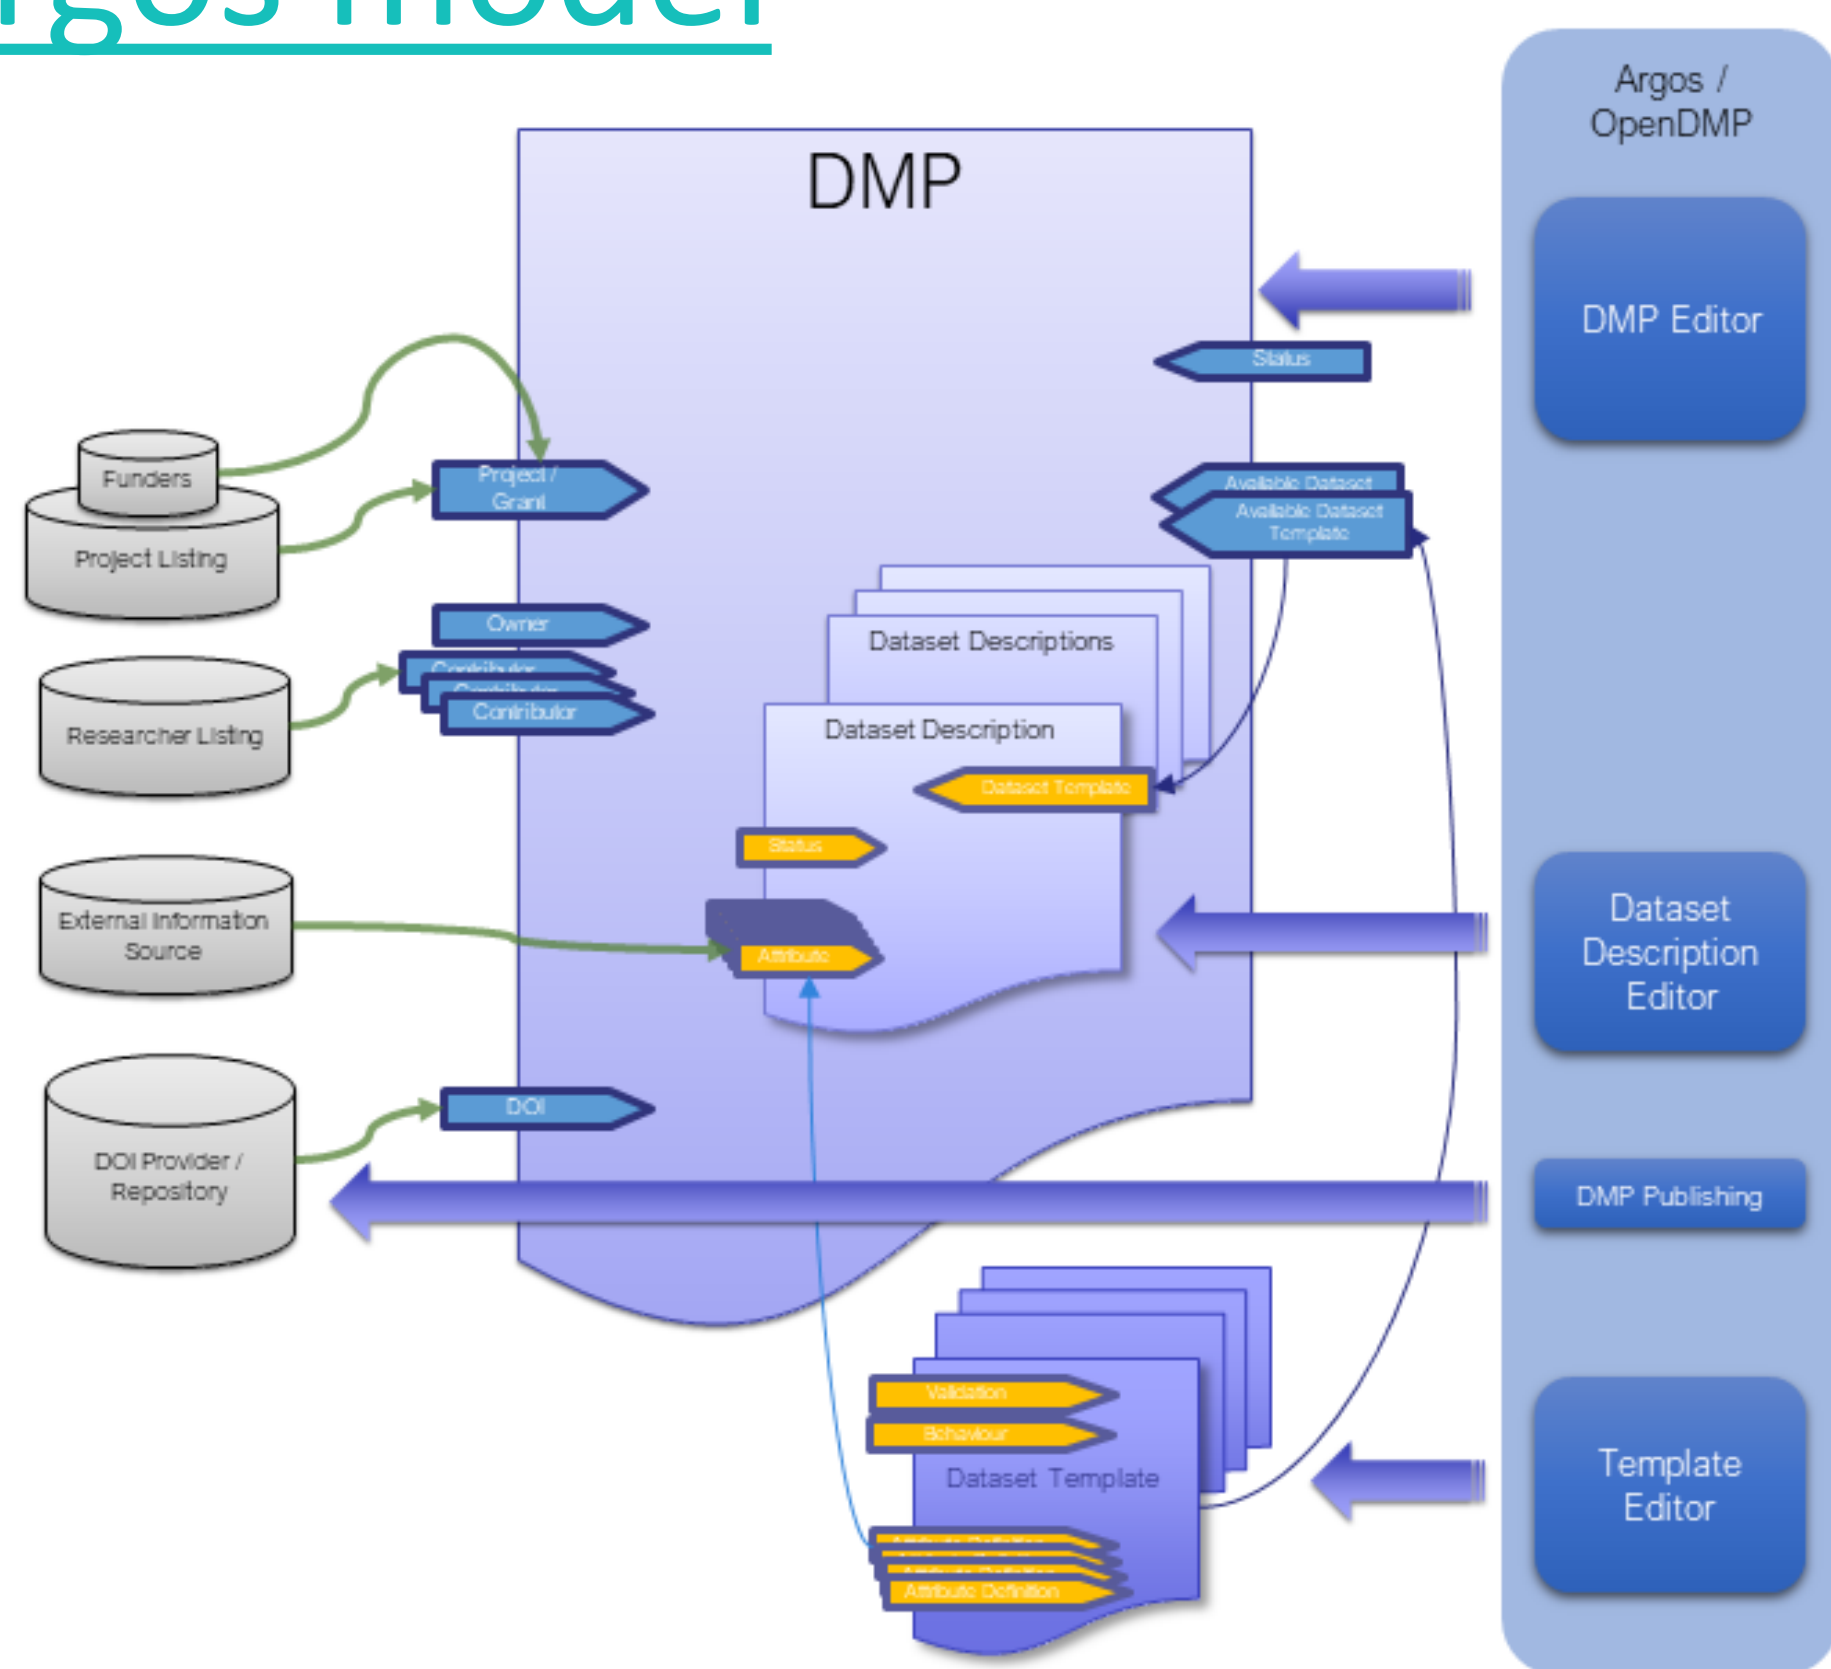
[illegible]rgos model

Argos / OpenDMP

DMP

DMP Editor

Status

Funders

Project Listing

Project / Grant

Available Dataset

Available Dataset Template

Dataset Descriptions

Owner

Researcher Listing

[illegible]

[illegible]

Contributor

Dataset Description

Dataset Template

Status

External Information Source

Attribute

Dataset Description Editor

DOI Provider / Repository

DOI

DMP Publishing

Validation

Behaviour

Dataset Template

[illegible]

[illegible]

Attribute Definition

Template Editor